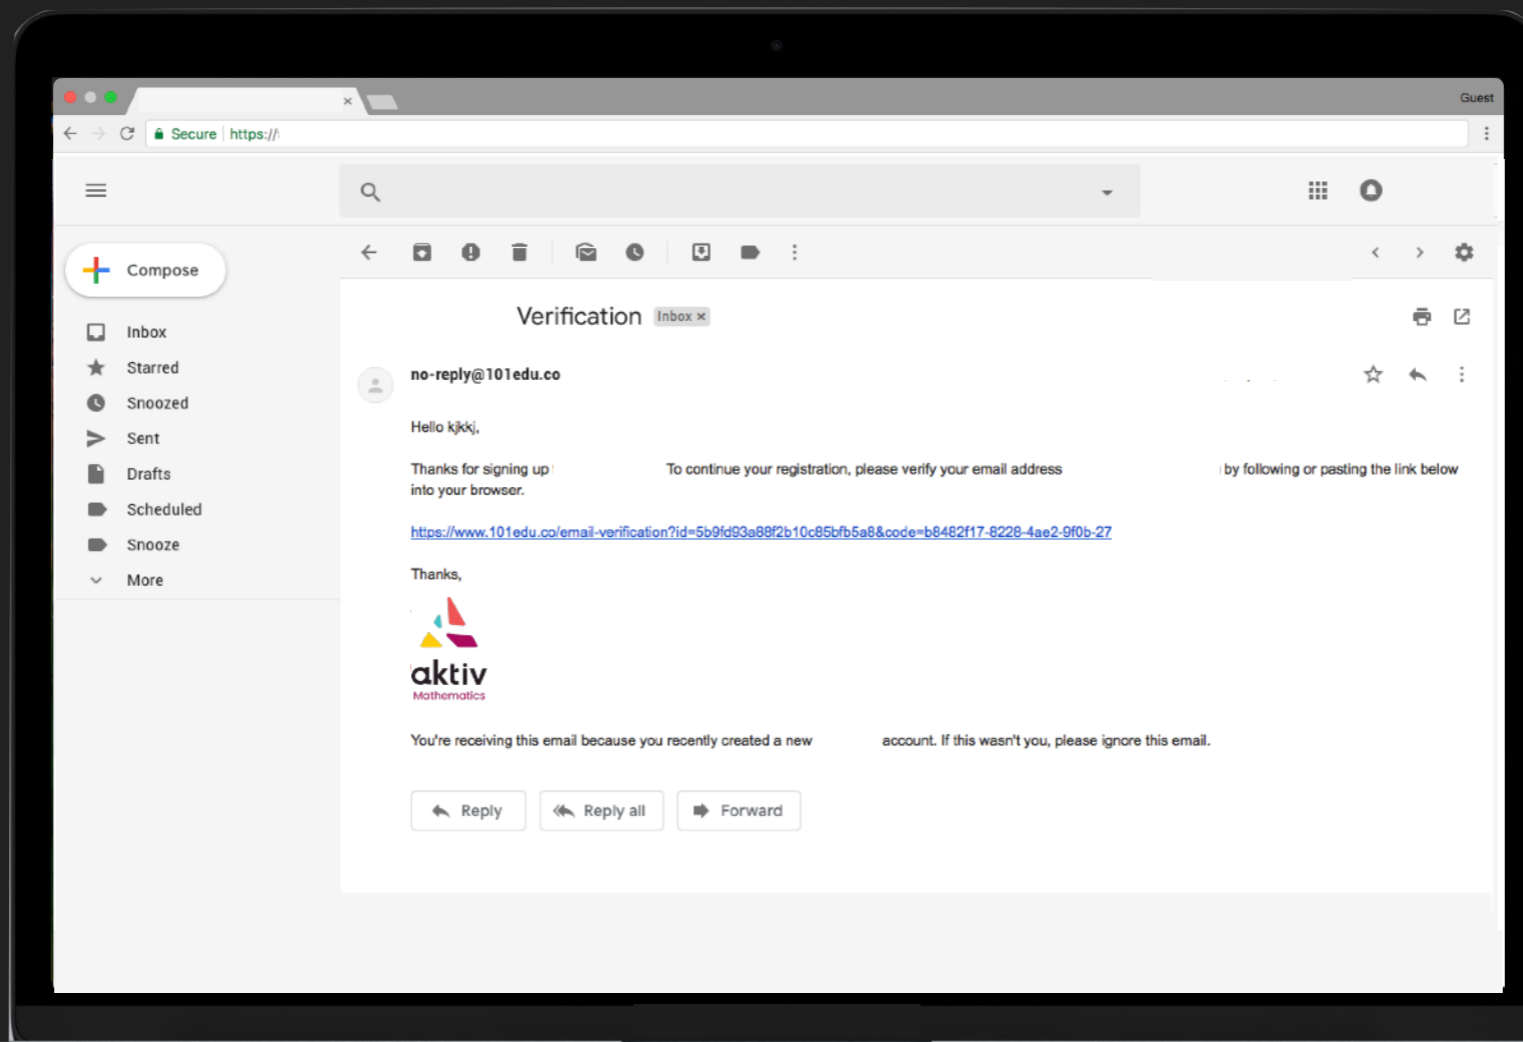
Guest

Secure | https://

Compose

Inbox
Starred
Snoozed
Sent
Drafts
Scheduled
Snooze
More

Verification Inbox ×

no-reply@101edu.co

Hello kjkkj,

Thanks for signing up To continue your registration, please verify your email address by following or pasting the link below into your browser.

https://www.101edu.co/email-verification?id=5b9fd93a88f2b10c85bfb5a8&code=b8482f17-8228-4ae2-9f0b-27

Thanks,

aktiv
Mathematics

You're receiving this email because you recently created a new account. If this wasn't you, please ignore this email.

Reply
Reply all
Forward